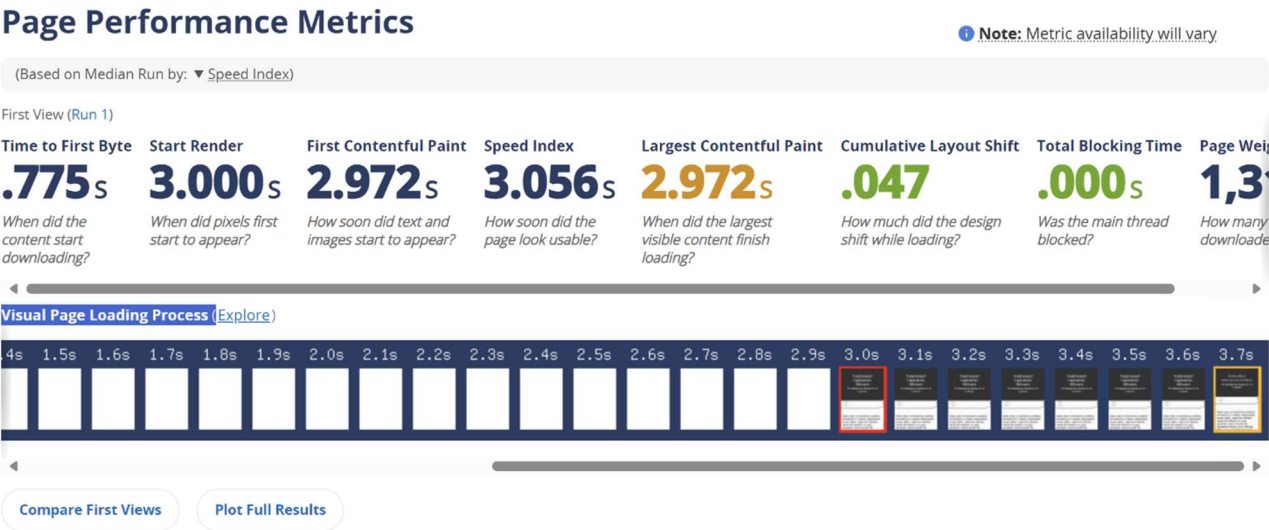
Page Performance Metrics

Note: Metric availability will vary

(Based on Median Run by: ▼ Speed Index)

First View (Run 1)

Time to First Byte
.775s
When did the content start downloading?

Start Render
3.000s
When did pixels first start to appear?

First Contentful Paint
2.972s
How soon did text and images start to appear?

Speed Index
3.056s
How soon did the page look usable?

Largest Contentful Paint
2.972s
When did the largest visible content finish loading?

Cumulative Layout Shift
.047
How much did the design shift while loading?

Total Blocking Time
.000s
Was the main thread blocked?

Page Weig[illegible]
1,3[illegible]
How many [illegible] downloade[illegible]

Visual Page Loading Process (Explore)

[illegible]4s 1.5s 1.6s 1.7s 1.8s 1.9s 2.0s 2.1s 2.2s 2.3s 2.4s 2.5s 2.6s 2.7s 2.8s 2.9s 3.0s 3.1s 3.2s 3.3s 3.4s 3.5s 3.6s 3.7s

Compare First Views

Plot Full Results